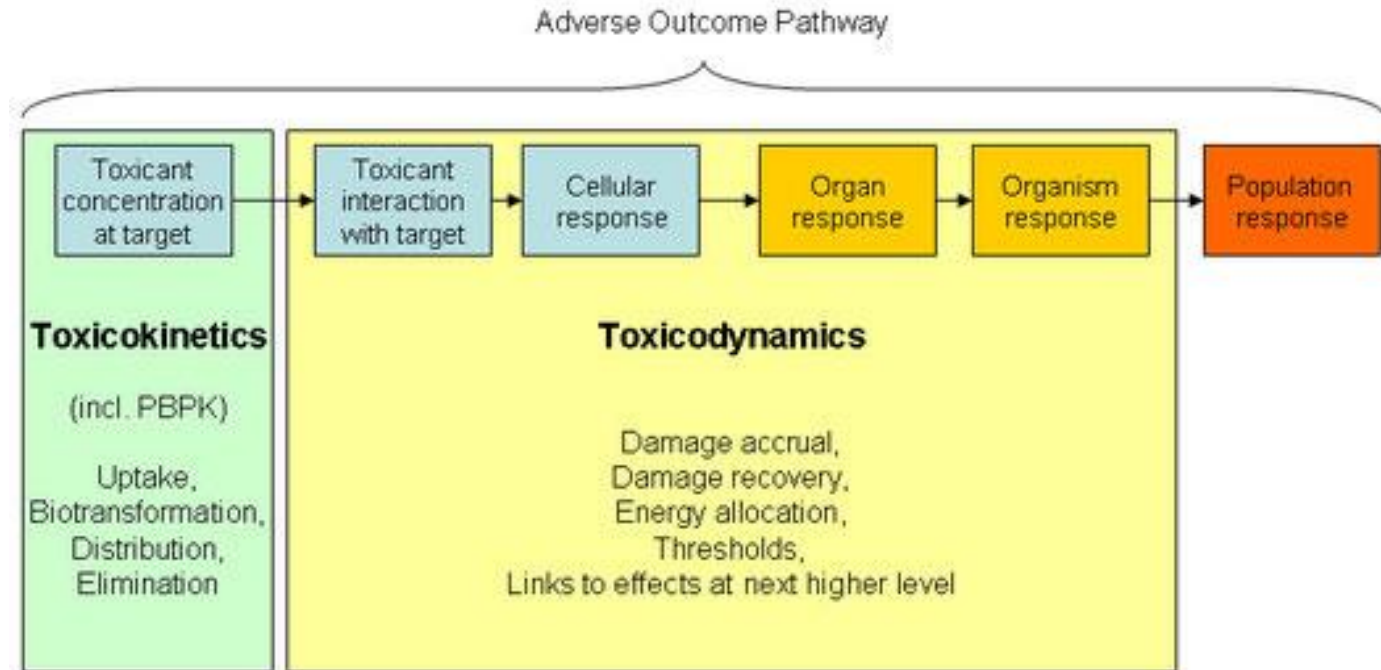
Adverse Outcome Pathway

Toxicant concentration at target

Toxicant interaction with target

Cellular response

Organ response

Organism response

Population response

Toxicokinetics

(incl. PBPK)

Uptake, Biotransformation, Distribution, Elimination

Toxicodynamics

Damage accrual,
Damage recovery,
Energy allocation,
Thresholds,
Links to effects at next higher level